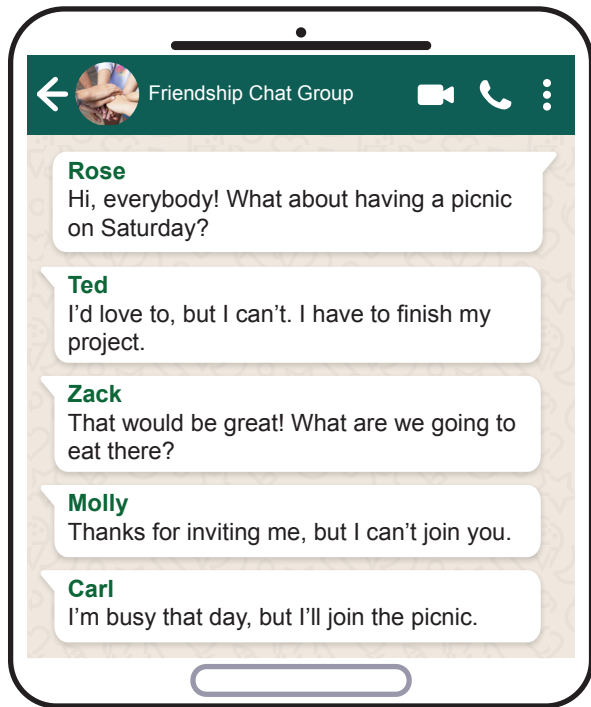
Friendship Chat Group

Rose
Hi, everybody! What about having a picnic on Saturday?

Ted
I’d love to, but I can’t. I have to finish my project.

Zack
That would be great! What are we going to eat there?

Molly
Thanks for inviting me, but I can’t join you.

Carl
I’m busy that day, but I’ll join the picnic.